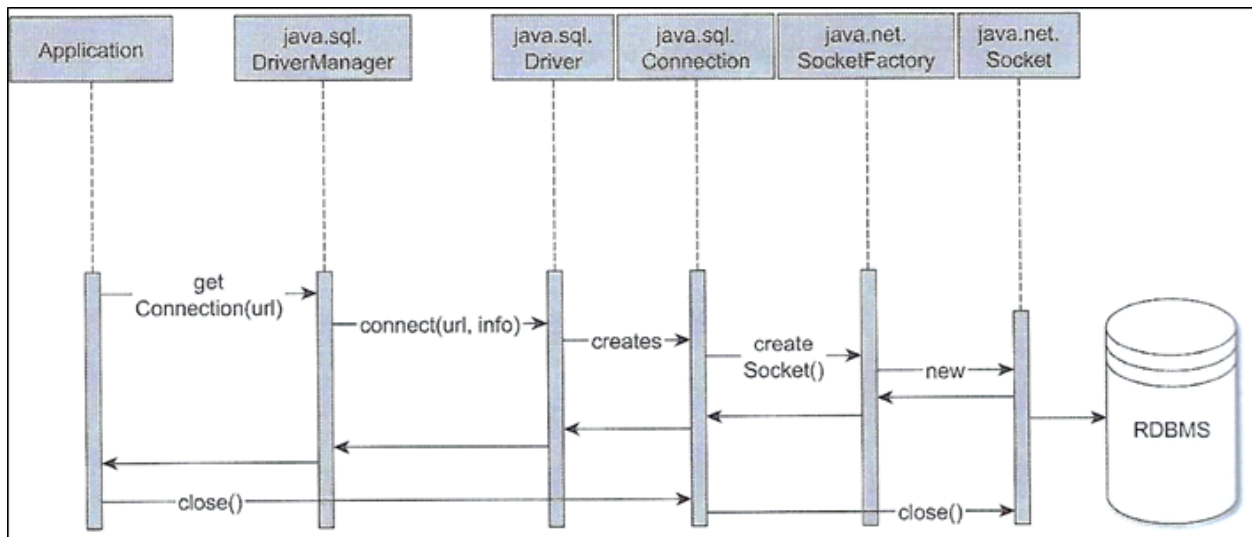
Application

java.sql. DriverManager

java.sql. Driver

java.sql. Connection

java.net. SocketFactory

java.net. Socket

get Connection(url)

connect(url, info)

creates

create Socket()

new

RDBMS

close()

close()